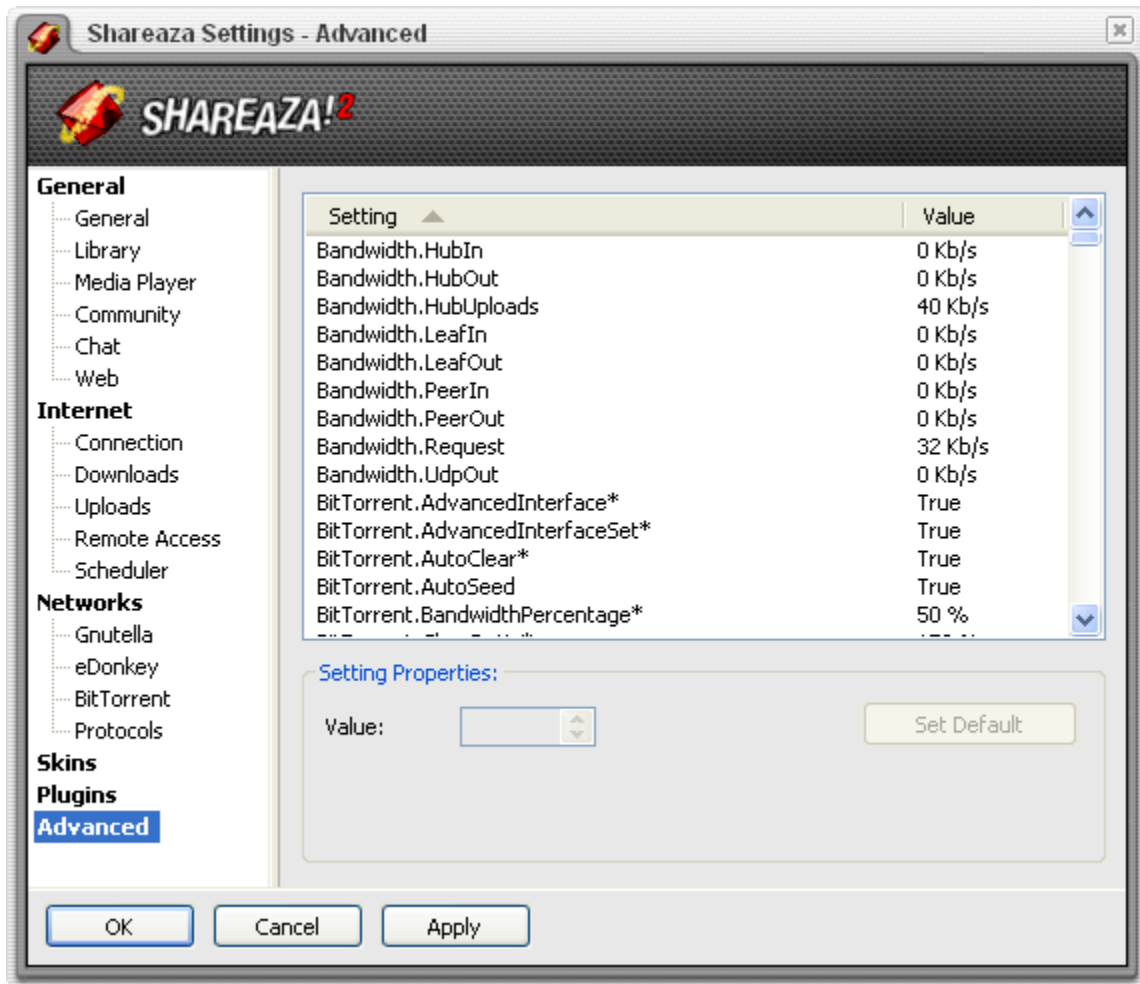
Shareaza Settings - Advanced

SHAREAZA!2

General
General
Library
Media Player
Community
Chat
Web
Internet
Connection
Downloads
Uploads
Remote Access
Scheduler
Networks
Gnutella
eDonkey
BitTorrent
Protocols
Skins
Plugins
Advanced

| Setting | Value |
|---|---|
| Bandwidth.HubIn | 0 Kb/s |
| Bandwidth.HubOut | 0 Kb/s |
| Bandwidth.HubUploads | 40 Kb/s |
| Bandwidth.LeafIn | 0 Kb/s |
| Bandwidth.LeafOut | 0 Kb/s |
| Bandwidth.PeerIn | 0 Kb/s |
| Bandwidth.PeerOut | 0 Kb/s |
| Bandwidth.Request | 32 Kb/s |
| Bandwidth.UdpOut | 0 Kb/s |
| BitTorrent.AdvancedInterface* | True |
| BitTorrent.AdvancedInterfaceSet* | True |
| BitTorrent.AutoClear* | True |
| BitTorrent.AutoSeed | True |
| BitTorrent.BandwidthPercentage* | 50 % |
| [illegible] | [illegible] |

Setting Properties:
Value:
Set Default

OK
Cancel
Apply